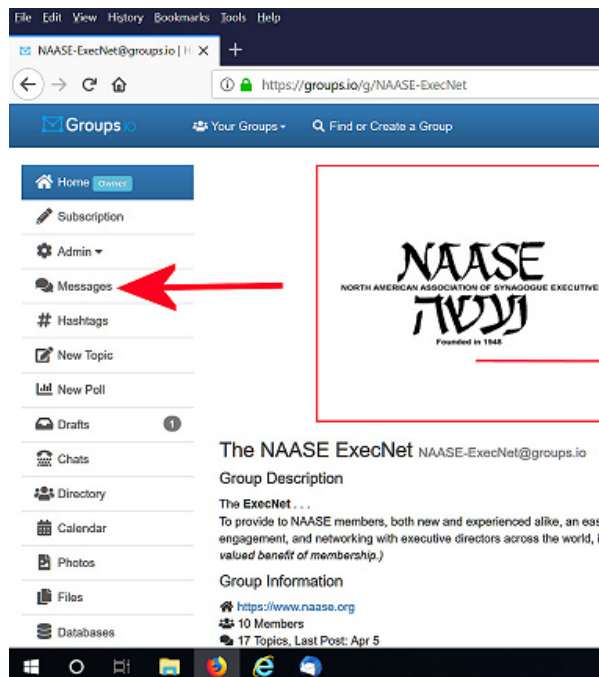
File Edit View History Bookmarks Tools Help

NAASE-ExecNet@groups.io | H ×

https://groups.io/g/NAASE-ExecNet

Groups.io

Your Groups

Find or Create a Group

Home Owner

Subscription

Admin

Messages

Hashtags

New Topic

New Poll

Drafts 1

Chats

Directory

Calendar

Photos

Files

Databases

NAASE
NORTH AMERICAN ASSOCIATION OF SYNAGOGUE EXECUTIVE
נעשה
Founded in 1948

The NAASE ExecNet NAASE-ExecNet@groups.io

Group Description

The ExecNet . . .
To provide to NAASE members, both new and experienced alike, an eas engagement, and networking with executive directors across the world, i valued benefit of membership.)

Group Information

https://www.naase.org
10 Members
17 Topics, Last Post: Apr 5